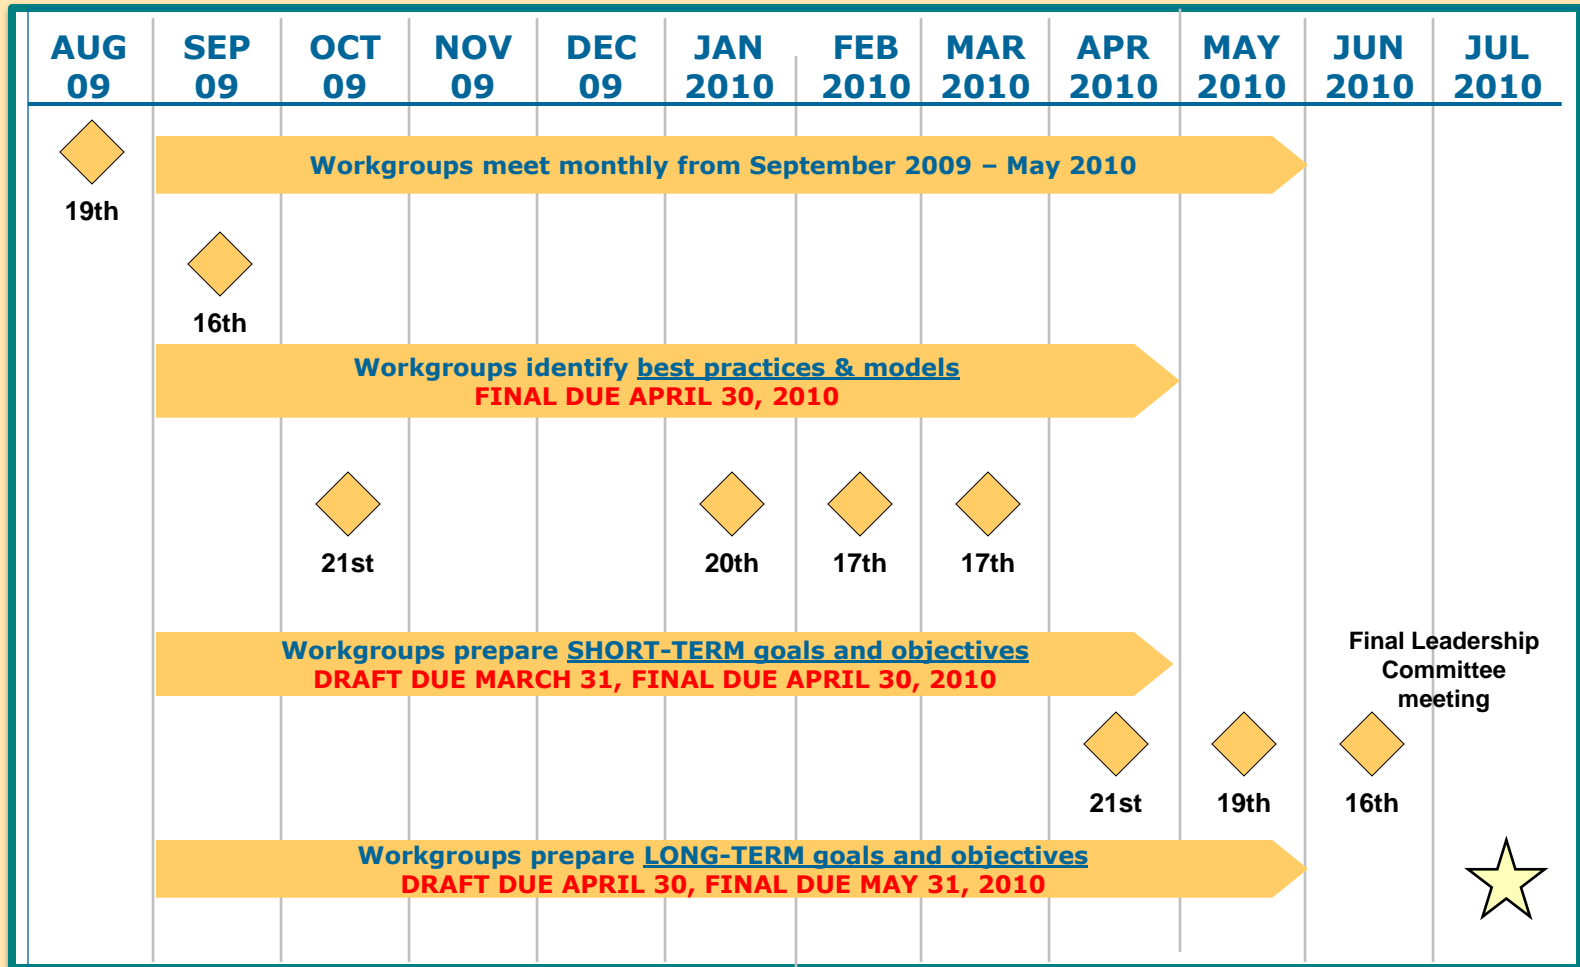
| AUG 09 | SEP 09 | OCT 09 | NOV 09 | DEC 09 | JAN 2010 | FEB 2010 | MAR 2010 | APR 2010 | MAY 2010 | JUN 2010 | JUL 2010 |
|---|---|---|---|---|---|---|---|---|---|---|---|

19th

Workgroups meet monthly from September 2009 – May 2010

16th

Workgroups identify best practices & models
FINAL DUE APRIL 30, 2010

21st

20th

17th

17th

Workgroups prepare SHORT-TERM goals and objectives
DRAFT DUE MARCH 31, FINAL DUE APRIL 30, 2010

Final Leadership Committee meeting

21st

19th

16th

Workgroups prepare LONG-TERM goals and objectives
DRAFT DUE APRIL 30, FINAL DUE MAY 31, 2010